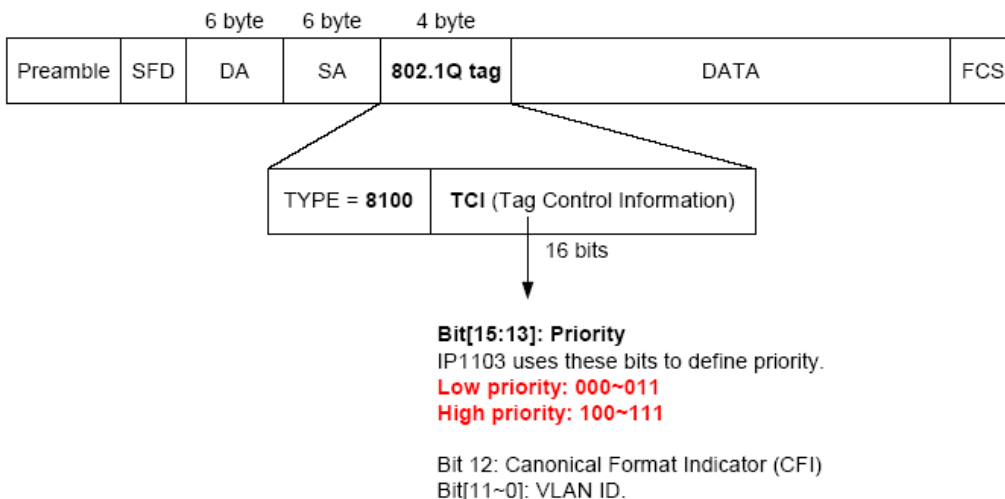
6 byte 6 byte 4 byte

| Preamble | SFD | DA | SA | 802.1Q tag | DATA | FCS |
|---|---|---|---|---|---|---|

| TYPE = 8100 | TCI (Tag Control Information) |
|---|---|

16 bits

Bit[15:13]: Priority
IP1103 uses these bits to define priority.
Low priority: 000~011
High priority: 100~111

Bit 12: Canonical Format Indicator (CFI)
Bit[11~0]: VLAN ID.